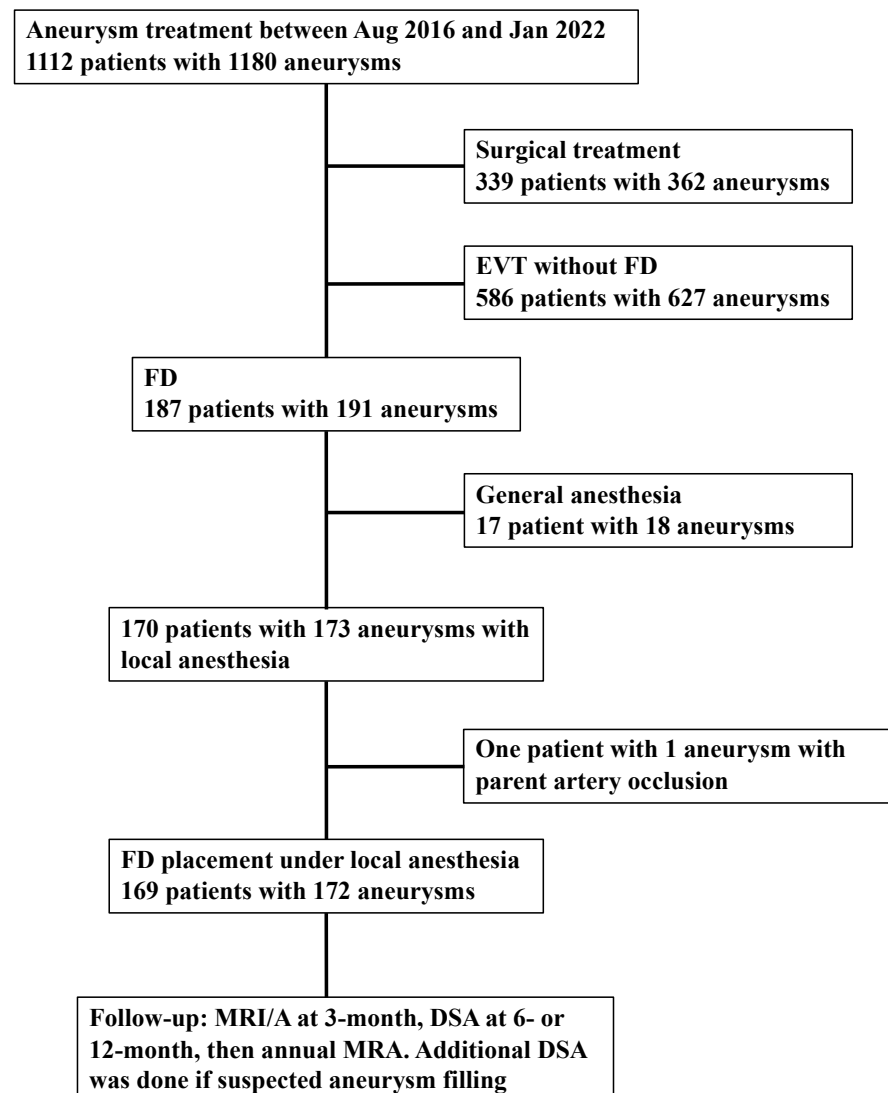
Aneurysm treatment between Aug 2016 and Jan 2022
1112 patients with 1180 aneurysms

Surgical treatment
339 patients with 362 aneurysms

EVT without FD
586 patients with 627 aneurysms

FD
187 patients with 191 aneurysms

General anesthesia
17 patient with 18 aneurysms

170 patients with 173 aneurysms with local anesthesia

One patient with 1 aneurysm with parent artery occlusion

FD placement under local anesthesia
169 patients with 172 aneurysms

Follow-up: MRI/A at 3-month, DSA at 6- or 12-month, then annual MRA. Additional DSA was done if suspected aneurysm filling